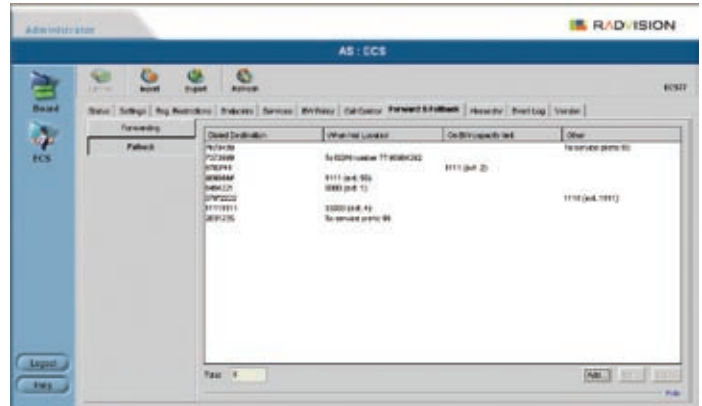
Administrator

RADVISION

AS : ECS

Board

ECS

Import

Export

Refresh

ECS27

Status | Settings | Reg. Restrictions | Endpoints | Services | BW Policy | Call Control | Forward & Fallback | Hierarchy | Event Log | Vendor

Forwarding

Fallback

| Dialed Destination | When Not Located | On BW capacity limit | Other |
|---|---|---|---|
| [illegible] | | | To service prefix 63 |
| 7373909 | To E164 number 77 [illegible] | | |
| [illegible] | | 9111 (ext. 2) | |
| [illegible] | 9111 (ext. 93) | | |
| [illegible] | 8080 (ext. 1) | | |
| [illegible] | | | 1110 (ext. 1011) |
| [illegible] | 33333 (ext. 4) | | |
| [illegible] | To service prefix 99 | | |

Total: 8

Add...

Logout

Help

Ride